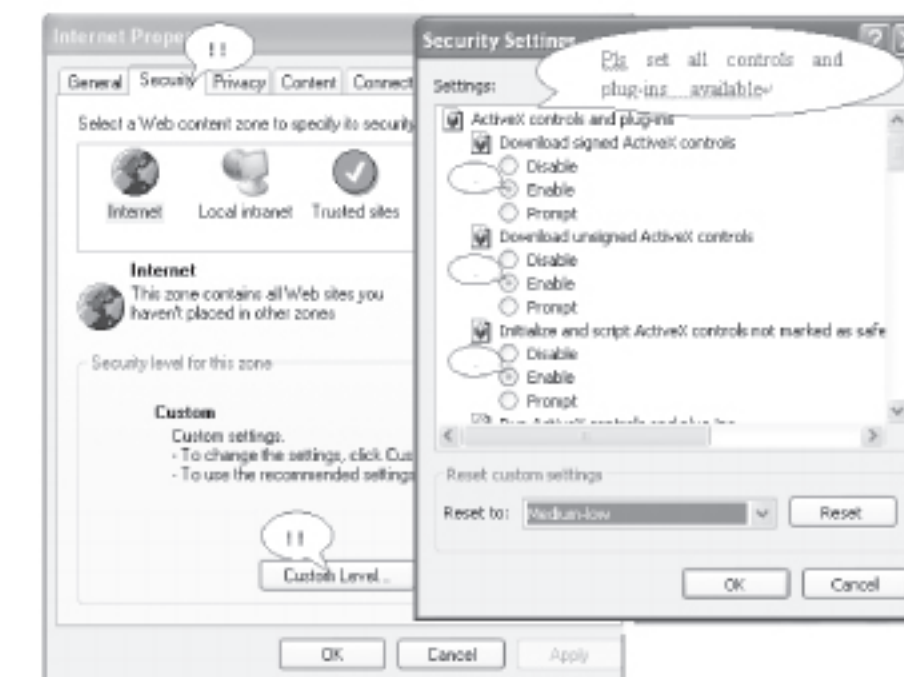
Internet Prope

!!

General Security Privacy Content Connect

Select a Web content zone to specify its security

Internet Local intranet Trusted sites

Internet
This zone contains all Web sites you haven't placed in other zones

Security level for this zone

Custom
Custom settings.
- To change the settings, click Cus
- To use the recommended settings

!!

Custom Level...

OK Cancel Apply

Security Settings

Pls set all controls and plug-ins available

Settings:

ActiveX controls and plug-ins
Download signed ActiveX controls
Disable
Enable
Prompt
Download unsigned ActiveX controls
Disable
Enable
Prompt
Initialize and script ActiveX controls not marked as safe
Disable
Enable
Prompt
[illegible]

Reset custom settings

Reset to: Medium-low Reset

OK Cancel